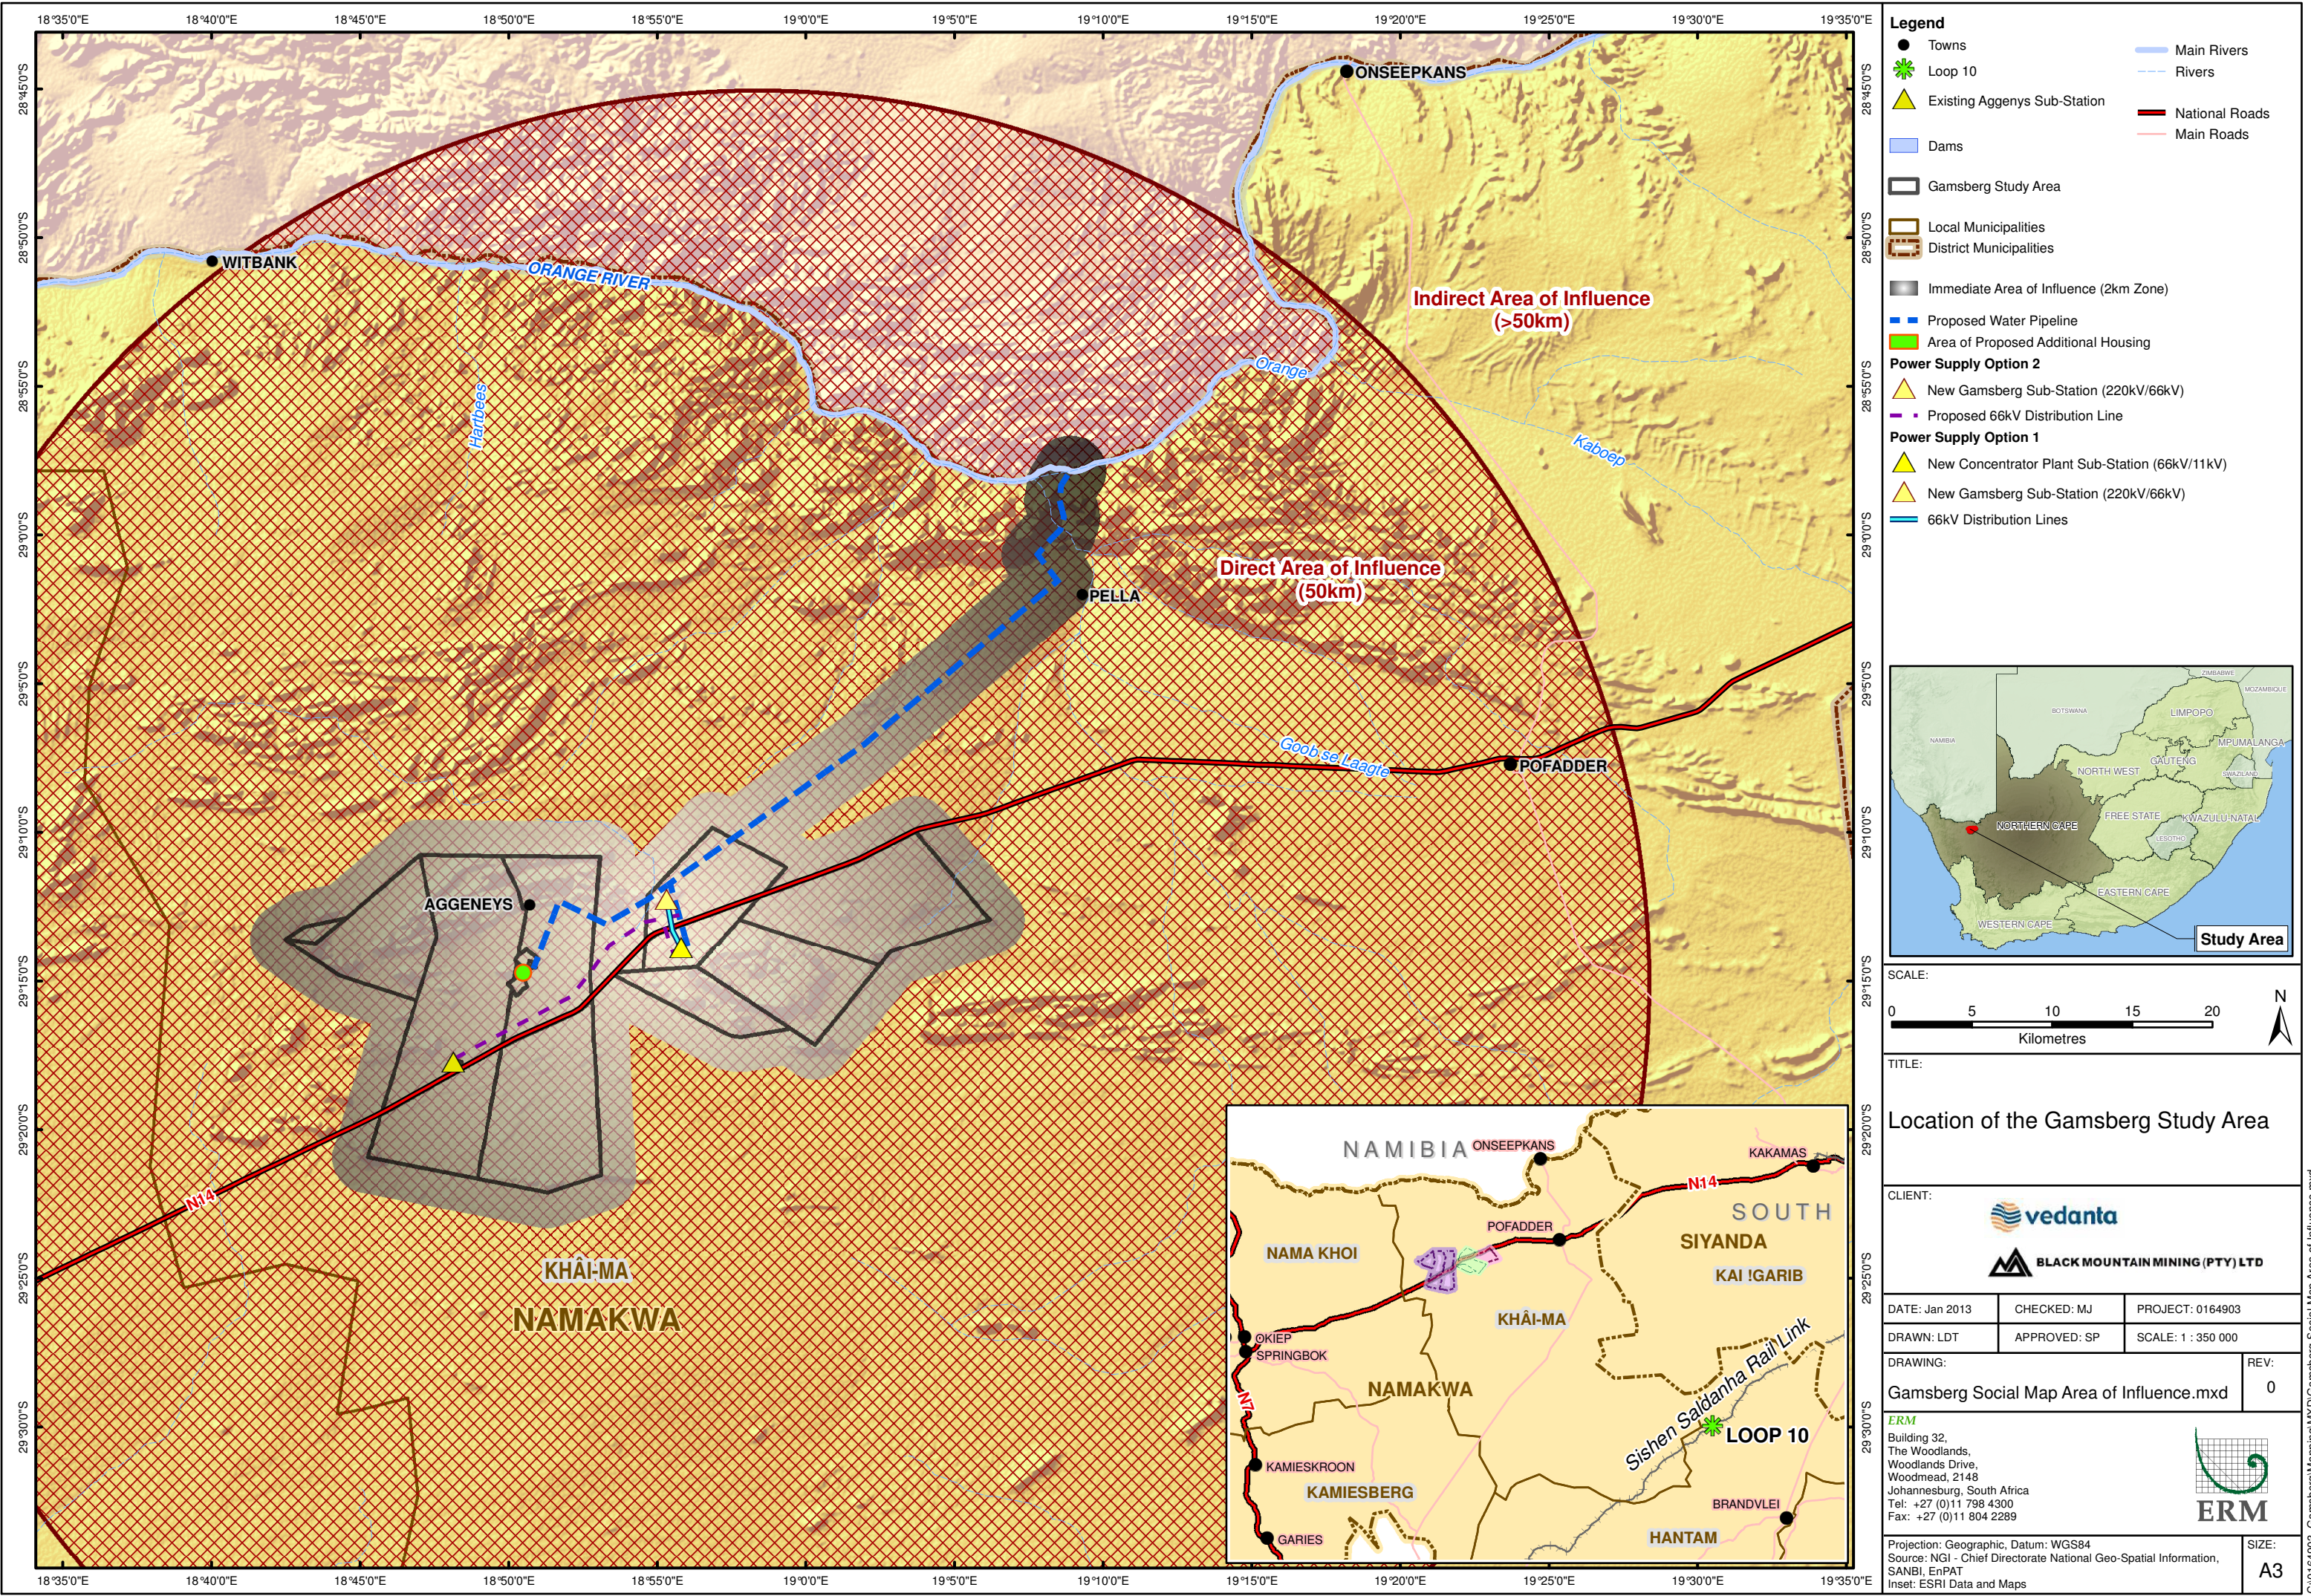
18°35'0"E 18°40'0"E 18°45'0"E 18°50'0"E 18°55'0"E 19°0'0"E 19°5'0"E 19°10'0"E 19°15'0"E 19°20'0"E 19°25'0"E 19°30'0"E 19°35'0"E

28°45'0"S 28°50'0"S 28°55'0"S 29°0'0"S 29°5'0"S 29°10'0"S 29°15'0"S 29°20'0"S 29°25'0"S 29°30'0"S

ONSEEPKANS
WITBANK
ORANGE RIVER
Orange
Hartbees
Kaboep
Indirect Area of Influence (>50km)
Direct Area of Influence (50km)
PELLA
Goob se Laagte
POFADDER
AGGENEYS
N14
KHÂI-MA
NAMAKWA

Legend
Towns
Loop 10
Existing Aggenys Sub-Station
Main Rivers
Rivers
National Roads
Main Roads
Dams
Gamsberg Study Area
Local Municipalities
District Municipalities
Immediate Area of Influence (2km Zone)
Proposed Water Pipeline
Area of Proposed Additional Housing
Power Supply Option 2
New Gamsberg Sub-Station (220kV/66kV)
Proposed 66kV Distribution Line
Power Supply Option 1
New Concentrator Plant Sub-Station (66kV/11kV)
New Gamsberg Sub-Station (220kV/66kV)
66kV Distribution Lines

LIMPOPO
MPUMALANGA
GAUTENG
NORTH WEST
FREE STATE
KWAZULU NATAL
NORTHERN CAPE
EASTERN CAPE
WESTERN CAPE
Study Area

NAMIBIA ONSEEPKANS KAKAMAS
N14
SOUTH
NAMA KHOI POFADDER SIYANDA
KAI !GARIB
KHÂI-MA
OKIEP
SPRINGBOK
N7
NAMAKWA
Sishen Saldanha Rail Link
LOOP 10
KAMIESKROON
KAMIESBERG
BRANDVLEI
GARIES
HANTAM
19°15'0"E 19°20'0"E 19°25'0"E 19°30'0"E 19°35'0"E

SCALE:
0 5 10 15 20
Kilometres
N

TITLE:
Location of the Gamsberg Study Area

CLIENT:
vedanta
BLACK MOUNTAIN MINING (PTY) LTD

| DATE: Jan 2013 | CHECKED: MJ | PROJECT: 0164903 |
|---|---|---|
| DRAWN: LDT | APPROVED: SP | SCALE: 1 : 350 000 |

DRAWING:
Gamsberg Social Map Area of Influence.mxd
REV:
0

ERM
Building 32,
The Woodlands,
Woodlands Drive,
Woodmead, 2148
Johannesburg, South Africa
Tel: +27 (0)11 798 4300
Fax: +27 (0)11 804 2289
ERM

Projection: Geographic, Datum: WGS84
Source: NGI - Chief Directorate National Geo-Spatial Information, SANBI, EnPAT
Inset: ESRI Data and Maps
SIZE:
A3